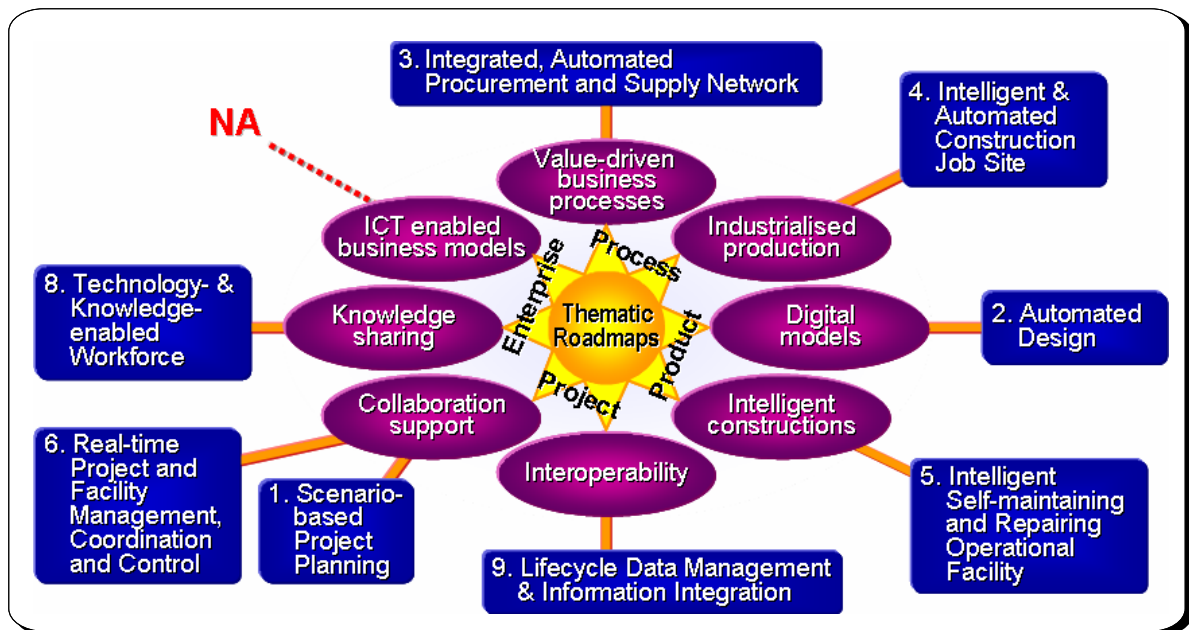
3. Integrated, Automated Procurement and Supply Network

4. Intelligent & Automated Construction Job Site

NA

Value-driven business processes

ICT enabled business models

Industrialised production

Process

Enterprise

Thematic Roadmaps

Product

Project

8. Technology- & Knowledge-enabled Workforce

Knowledge sharing

Digital models

2. Automated Design

Collaboration support

Intelligent constructions

6. Real-time Project and Facility Management, Coordination and Control

1. Scenario-based Project Planning

Interoperability

5. Intelligent Self-maintaining and Repairing Operational Facility

9. Lifecycle Data Management & Information Integration